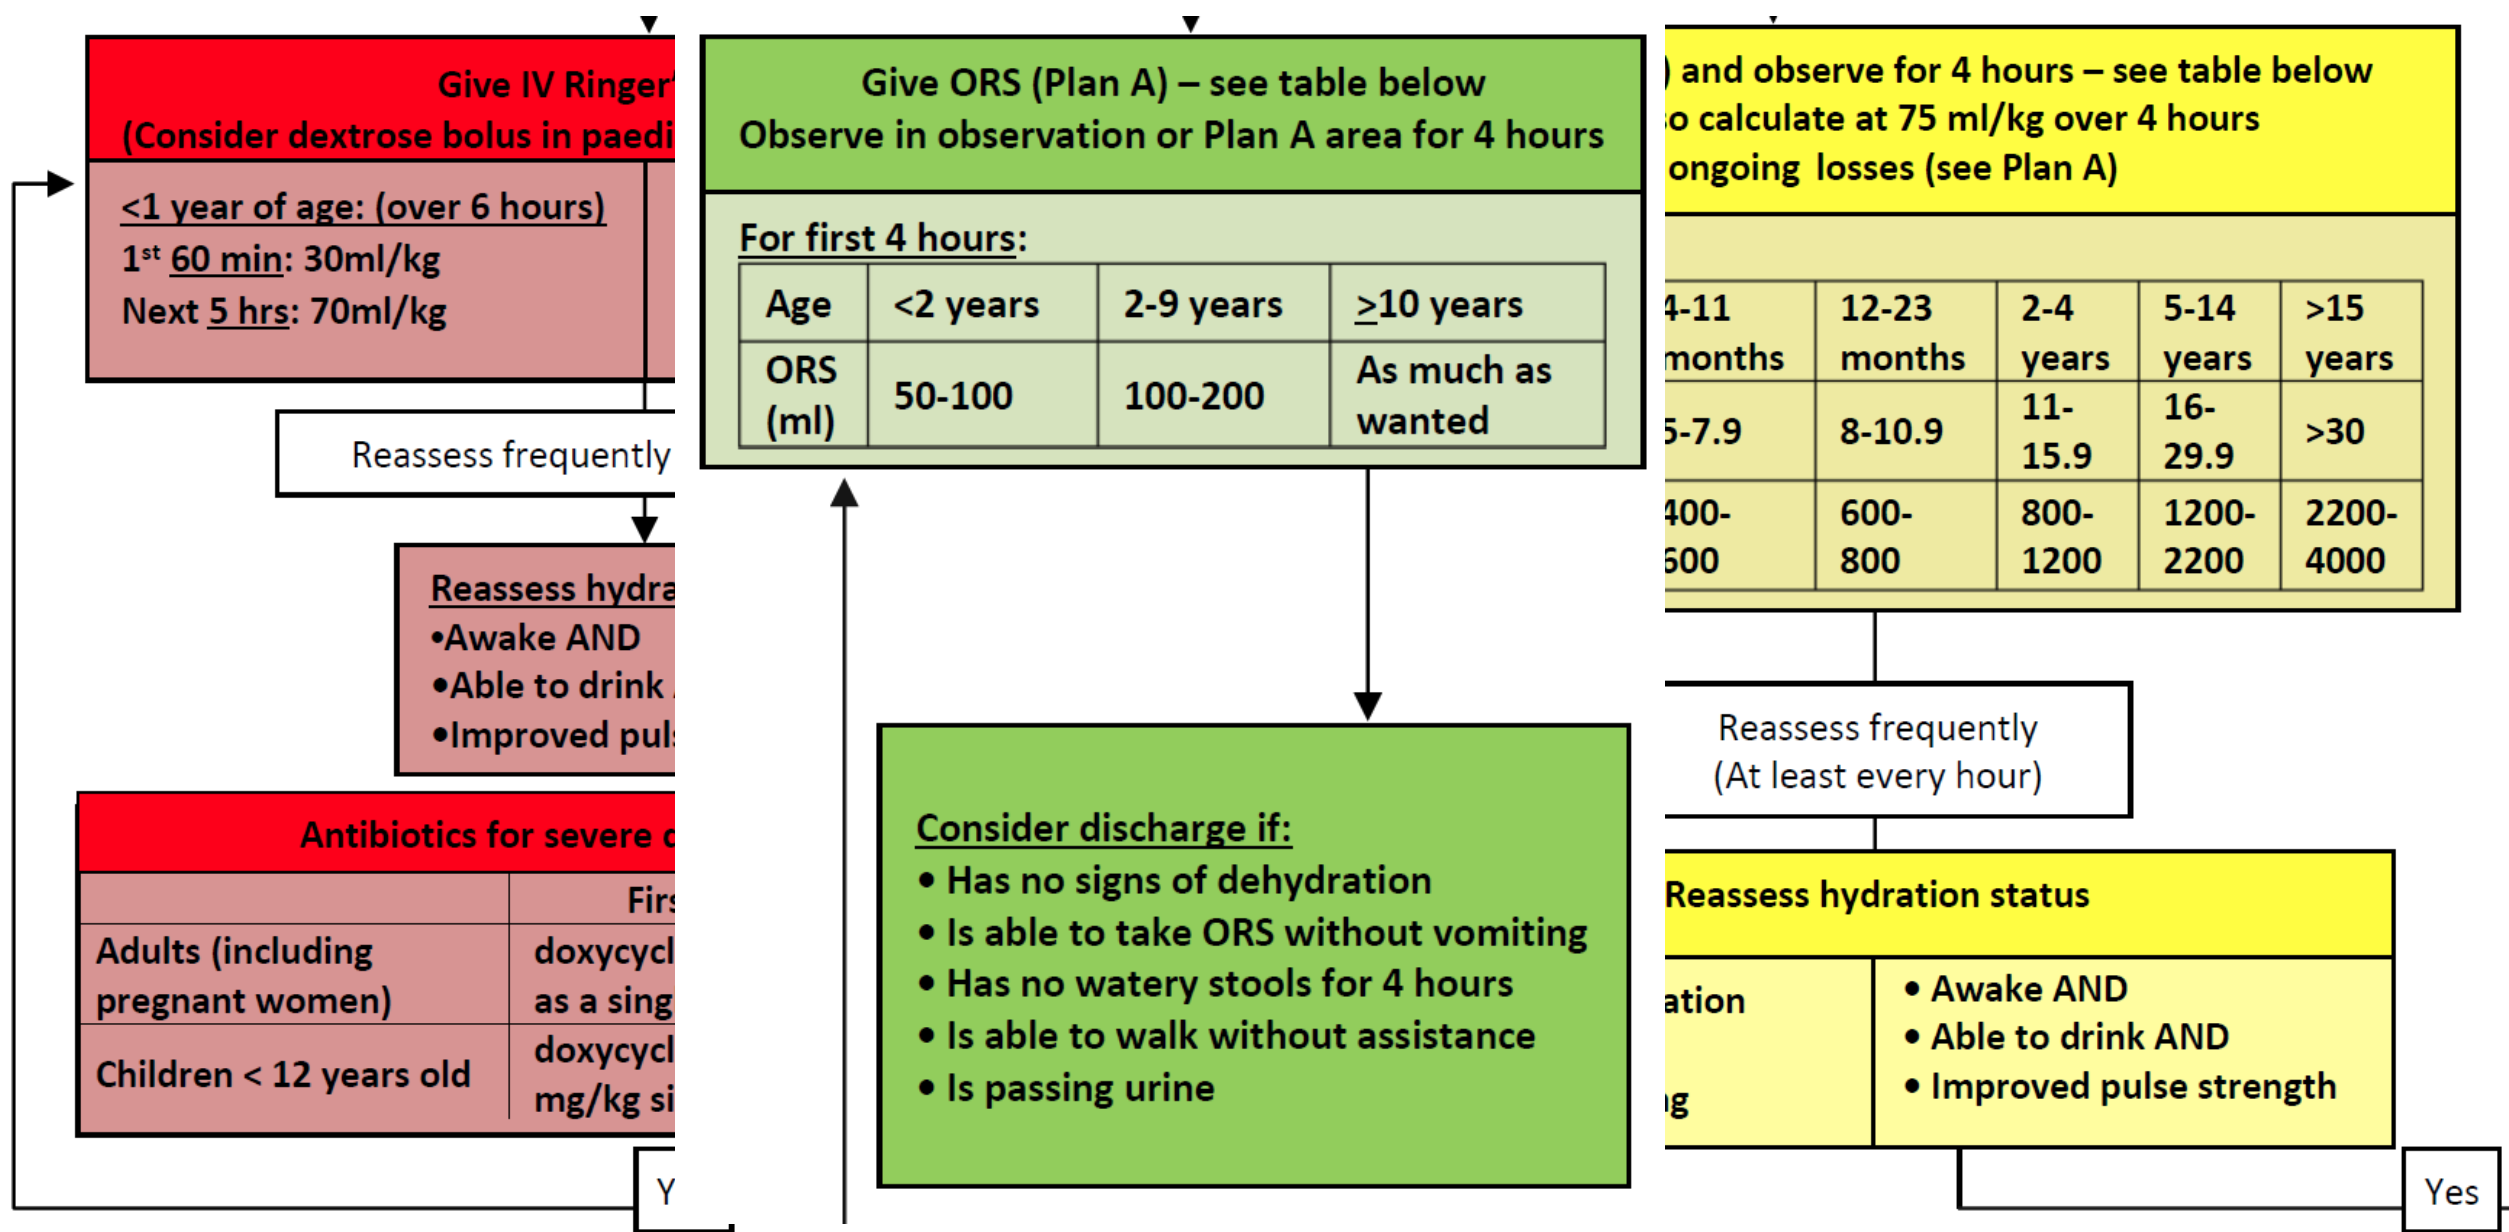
Give IV Ringer'
(Consider dextrose bolus in paedi

<1 year of age: (over 6 hours)
1st 60 min: 30ml/kg
Next 5 hrs: 70ml/kg

Reassess frequently

Reassess hydra
•Awake AND
•Able to drink
•Improved pul

Antibiotics for severe c

| | Firs |
|---|---|
| Adults (including pregnant women) | doxycycl as a sing |
| Children < 12 years old | doxycycl mg/kg si |

Y

Give ORS (Plan A) – see table below
Observe in observation or Plan A area for 4 hours

For first 4 hours:

| Age | <2 years | 2-9 years | >10 years |
|---|---|---|---|
| ORS (ml) | 50-100 | 100-200 | As much as wanted |

Consider discharge if:
• Has no signs of dehydration
• Is able to take ORS without vomiting
• Has no watery stools for 4 hours
• Is able to walk without assistance
• Is passing urine

) and observe for 4 hours – see table below
o calculate at 75 ml/kg over 4 hours
ongoing losses (see Plan A)

| 4-11 months | 12-23 months | 2-4 years | 5-14 years | >15 years |
|---|---|---|---|---|
| 5-7.9 | 8-10.9 | 11-15.9 | 16-29.9 | >30 |
| 400-600 | 600-800 | 800-1200 | 1200-2200 | 2200-4000 |

Reassess frequently
(At least every hour)

Reassess hydration status

ation
g

• Awake AND
• Able to drink AND
• Improved pulse strength

Yes